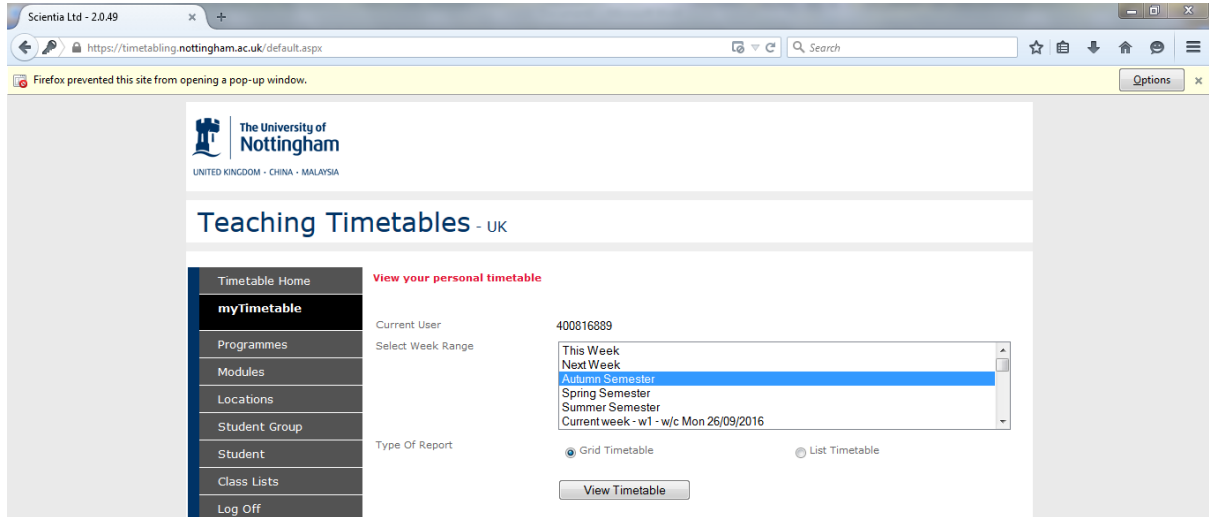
Scientia Ltd - 2.0.49 × +

https://timetabling.nottingham.ac.uk/default.aspx

Search

Firefox prevented this site from opening a pop-up window.

Options ×

The University of Nottingham

UNITED KINGDOM · CHINA · MALAYSIA

Teaching Timetables - UK

Timetable Home
myTimetable
Programmes
Modules
Locations
Student Group
Student
Class Lists
Log Off

View your personal timetable

Current User 400816889

Select Week Range

This Week
Next Week
Autumn Semester
Spring Semester
Summer Semester
Current week - w1 - w/c Mon 26/09/2016

Type Of Report

Grid Timetable

List Timetable

View Timetable